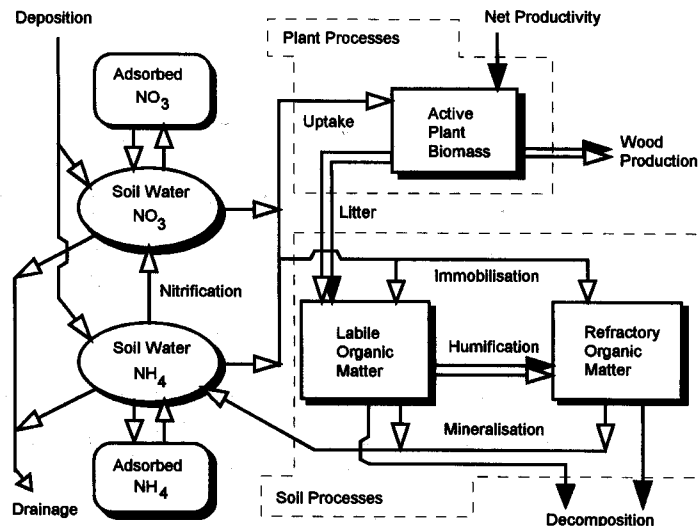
Deposition

Adsorbed $NO_3$

Soil Water $NO_3$

Nitrification

Soil Water $NH_4$

Adsorbed $NH_4$

Drainage

Plant Processes

Net Productivity

Uptake

Active Plant Biomass

Wood Production

Litter

Immobilisation

Labile Organic Matter

Humification

Refractory Organic Matter

Mineralisation

Soil Processes

Decomposition